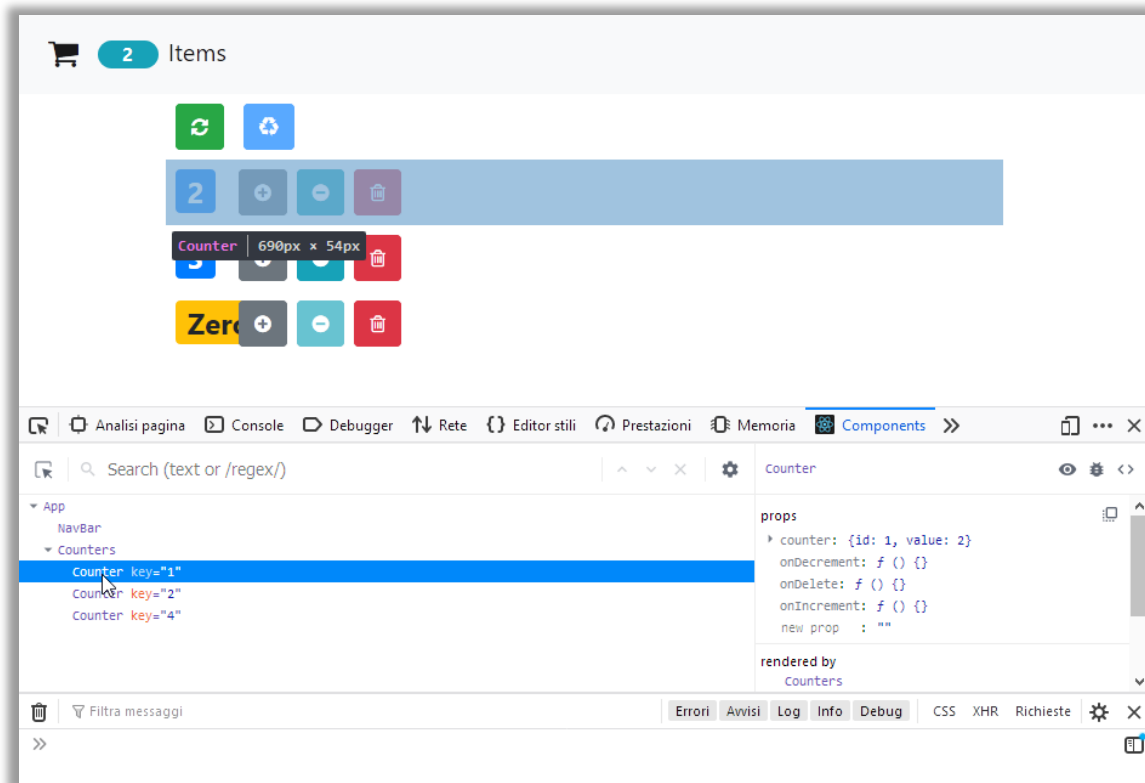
2 Items

2

Counter 690px × 54px

Zer

Analisi pagina Console Debugger Rete Editor stili Prestazioni Memoria Components

Search (text or /regex/)

App
NavBar
Counters
Counter key="1"
Counter key="2"
Counter key="4"

Counter

props
counter: {id: 1, value: 2}
onDecrement: ƒ () {}
onDelete: ƒ () {}
onIncrement: ƒ () {}
new prop : ""

rendered by
Counters

Filtra messaggi
Errori Avvisi Log Info Debug CSS XHR Richieste

»